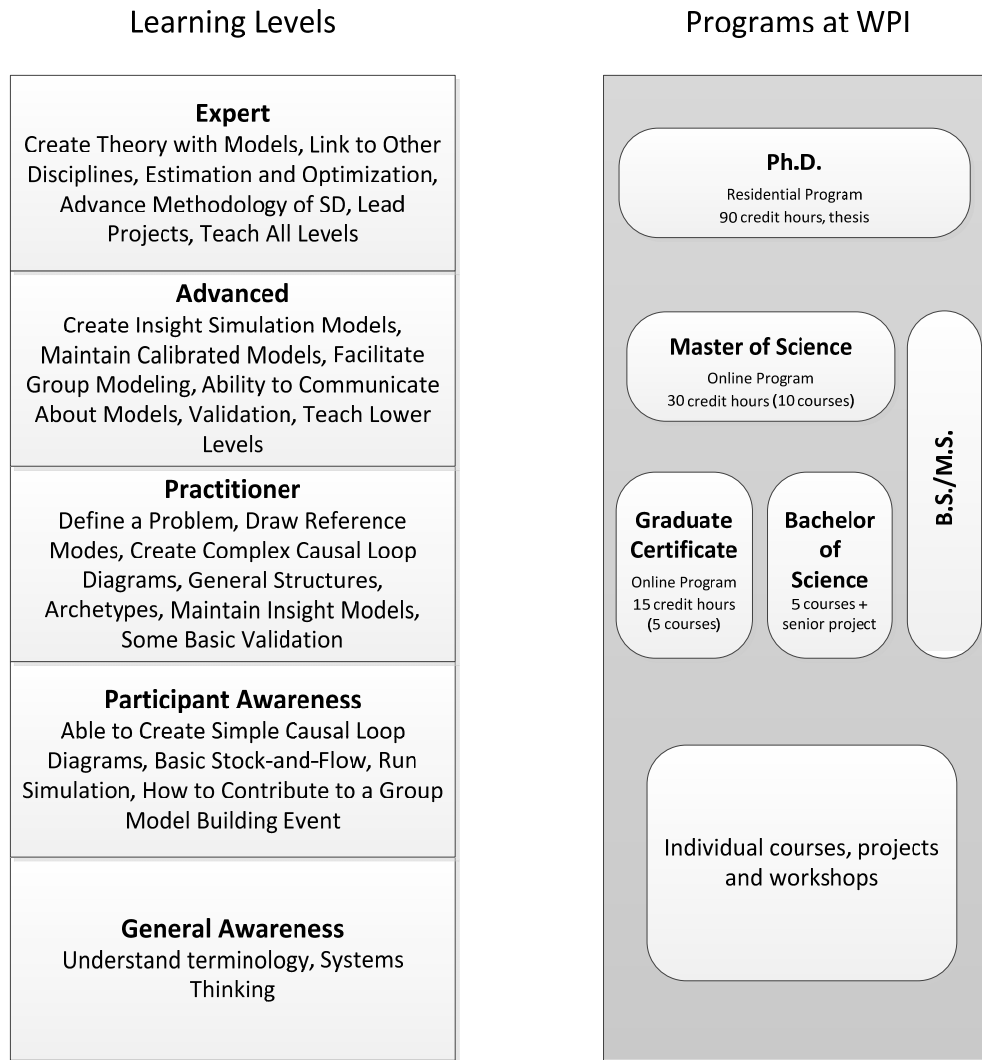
Learning Levels

Expert
Create Theory with Models, Link to Other Disciplines, Estimation and Optimization, Advance Methodology of SD, Lead Projects, Teach All Levels

Advanced
Create Insight Simulation Models, Maintain Calibrated Models, Facilitate Group Modeling, Ability to Communicate About Models, Validation, Teach Lower Levels

Practitioner
Define a Problem, Draw Reference Modes, Create Complex Causal Loop Diagrams, General Structures, Archetypes, Maintain Insight Models, Some Basic Validation

Participant Awareness
Able to Create Simple Causal Loop Diagrams, Basic Stock-and-Flow, Run Simulation, How to Contribute to a Group Model Building Event

General Awareness
Understand terminology, Systems Thinking

Programs at WPI

Ph.D.
Residential Program
90 credit hours, thesis

Master of Science
Online Program
30 credit hours (10 courses)

B.S./M.S.

Graduate Certificate
Online Program
15 credit hours
(5 courses)

Bachelor of Science
5 courses + senior project

Individual courses, projects and workshops